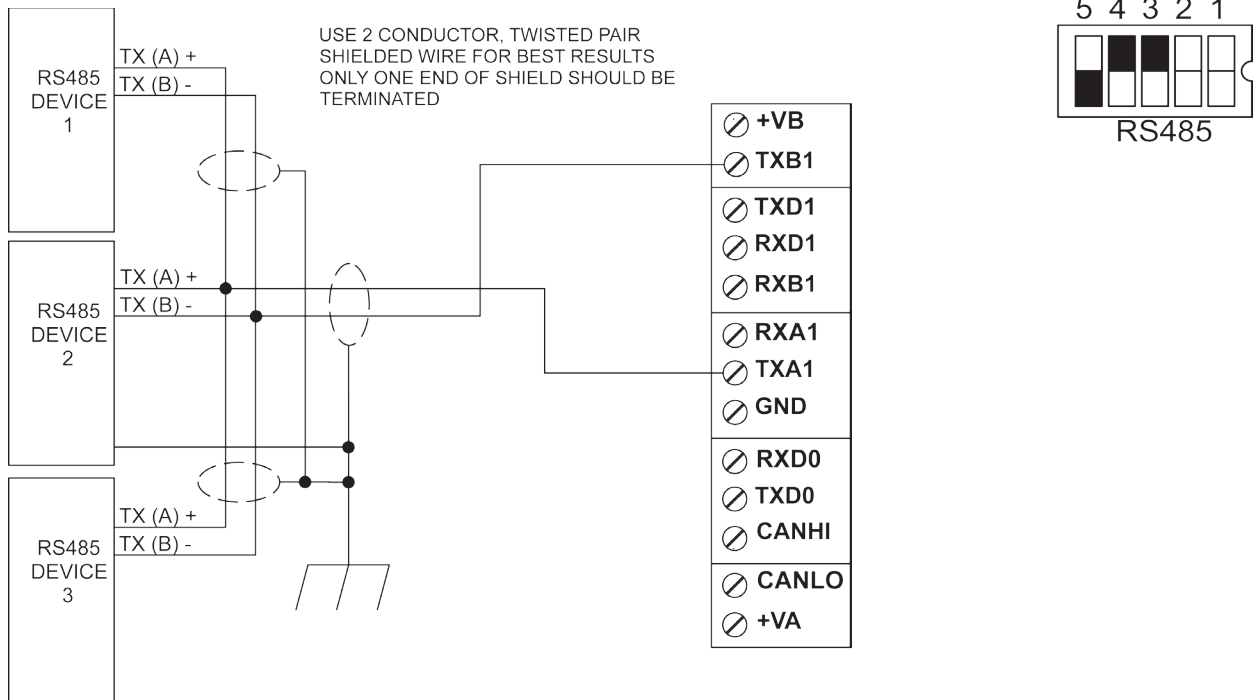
RS485
DEVICE
1

TX (A) +
TX (B) -

USE 2 CONDUCTOR, TWISTED PAIR SHIELDED WIRE FOR BEST RESULTS ONLY ONE END OF SHIELD SHOULD BE TERMINATED

5 4 3 2 1
RS485

+VB
TXB1
TXD1
RXD1
RXB1
RXA1
TXA1
GND
RXD0
TXD0
CANHI
CANLO
+VA

RS485
DEVICE
2

TX (A) +
TX (B) -

RS485
DEVICE
3

TX (A) +
TX (B) -